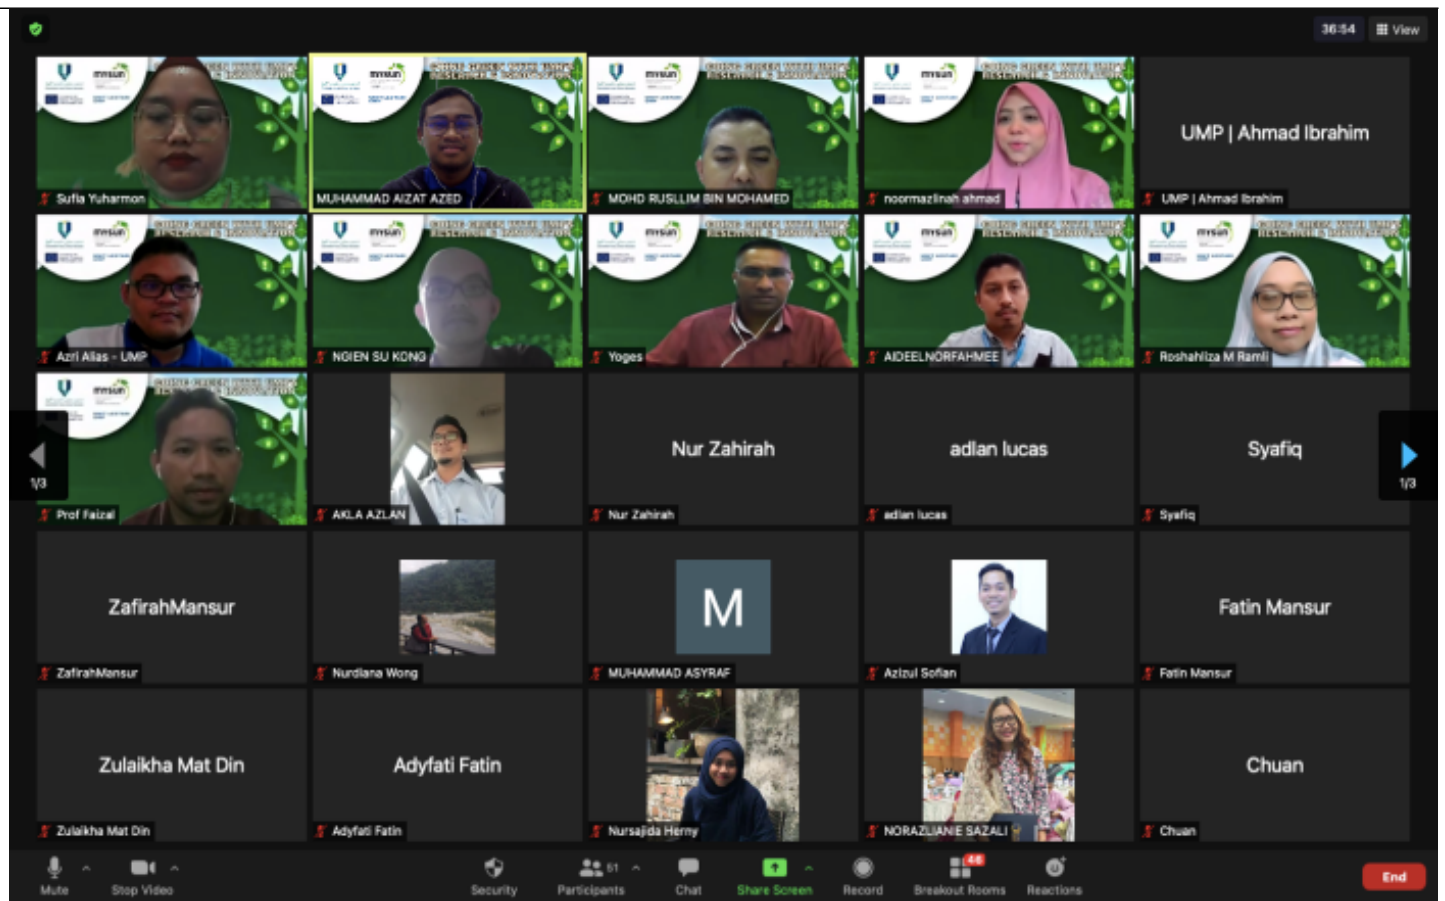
36:54 View

Sufia Yuharmon
MUHAMMAD AIZAT AZED
MOHD RUSLLIM BIN MOHAMED
noormazlinah ahmad
UMP | Ahmad Ibrahim
UMP | Ahmad Ibrahim

Azri Alias - UMP
NGIEN SU KONG
Yoges
AIDEELNORFAHMEE
Roshahliza M Ramli

1/3
Prof Faizal
AKLA AZLAN
Nur Zahirah
Nur Zahirah
adlan lucas
adlan lucas
Syafiq
Syafiq
1/3

ZafirahMansur
ZafirahMansur
Nurdiana Wong
M
MUHAMMAD ASYRAF
Azizul Sofian
Fatin Mansur
Fatin Mansur

Zulaikha Mat Din
Zulaikha Mat Din
Adyfati Fatin
Adyfati Fatin
Nursajida Herny
NORAZLIANIE SAZALI
Chuan
Chuan

Mute
Stop Video
Security
51
Participants
Chat
Share Screen
Record
46
Breakout Rooms
Reactions
End